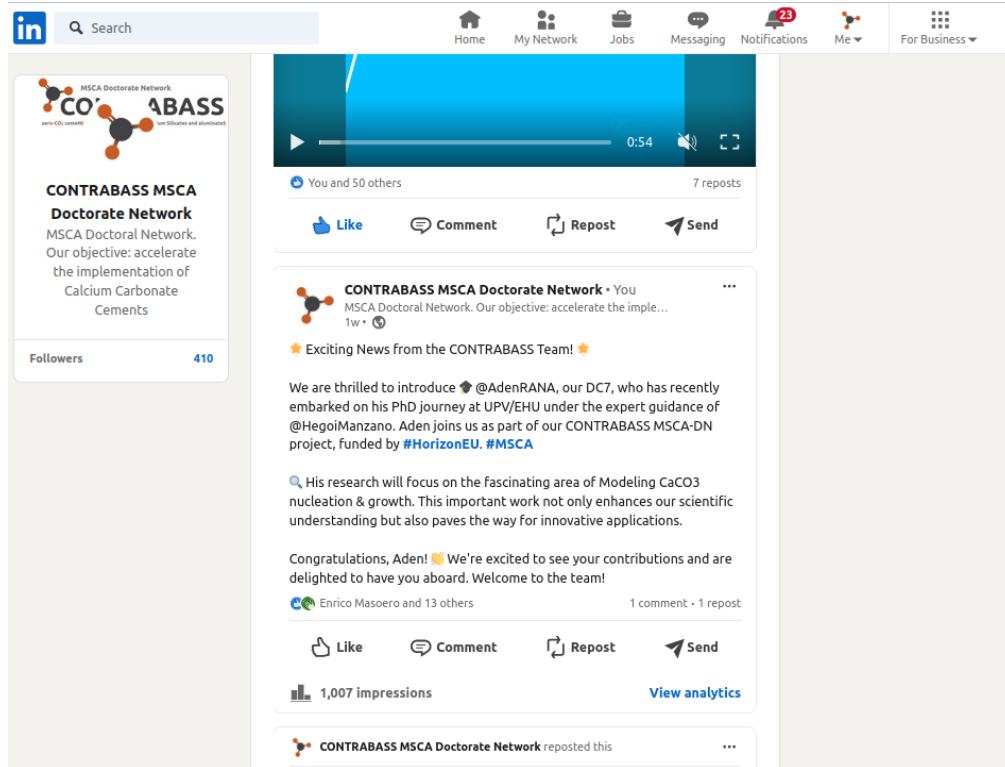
in

Search

Home My Network Jobs Messaging 23 Notifications Me For Business

MSCA Doctorate Network
CO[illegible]ABASS
zero-CO₂ ceme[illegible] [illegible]m Silicates and aluminates

CONTRABASS MSCA Doctorate Network
MSCA Doctoral Network. Our objective: accelerate the implementation of Calcium Carbonate Cements

Followers 410

0:54

You and 50 others 7 reposts

Like Comment Repost Send

CONTRABASS MSCA Doctorate Network • You
MSCA Doctoral Network. Our objective: accelerate the imple...
1w •

🌟 Exciting News from the CONTRABASS Team! 🌟

We are thrilled to introduce 🎓 @AdenRANA, our DC7, who has recently embarked on his PhD journey at UPV/EHU under the expert guidance of @HegoiManzano. Aden joins us as part of our CONTRABASS MSCA-DN project, funded by #HorizonEU. #MSCA

🔍 His research will focus on the fascinating area of Modeling CaCO3 nucleation & growth. This important work not only enhances our scientific understanding but also paves the way for innovative applications.

Congratulations, Aden! 👏 We're excited to see your contributions and are delighted to have you aboard. Welcome to the team!

Enrico Masoero and 13 others 1 comment • 1 repost

Like Comment Repost Send

1,007 impressions View analytics

CONTRABASS MSCA Doctorate Network reposted this